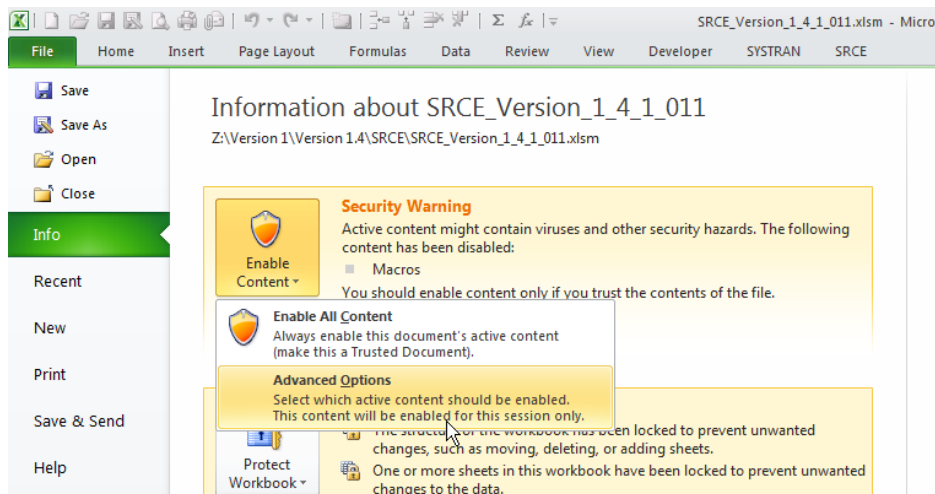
SRCE_Version_1_4_1_011.xlsm - Micro

File Home Insert Page Layout Formulas Data Review View Developer SYSTRAN SRCE

Save
Save As
Open
Close
Info
Recent
New
Print
Save & Send
Help

Information about SRCE_Version_1_4_1_011

Z:\Version 1\Version 1.4\SRCE\SRCE_Version_1_4_1_011.xlsm

Enable Content

Security Warning

Active content might contain viruses and other security hazards. The following content has been disabled:

Macros

You should enable content only if you trust the contents of the file.

Enable All Content
Always enable this document's active content (make this a Trusted Document).

Advanced Options
Select which active content should be enabled. This content will be enabled for this session only.

Protect Workbook

The structure of the workbook has been locked to prevent unwanted changes, such as moving, deleting, or adding sheets.

One or more sheets in this workbook have been locked to prevent unwanted changes to the data.